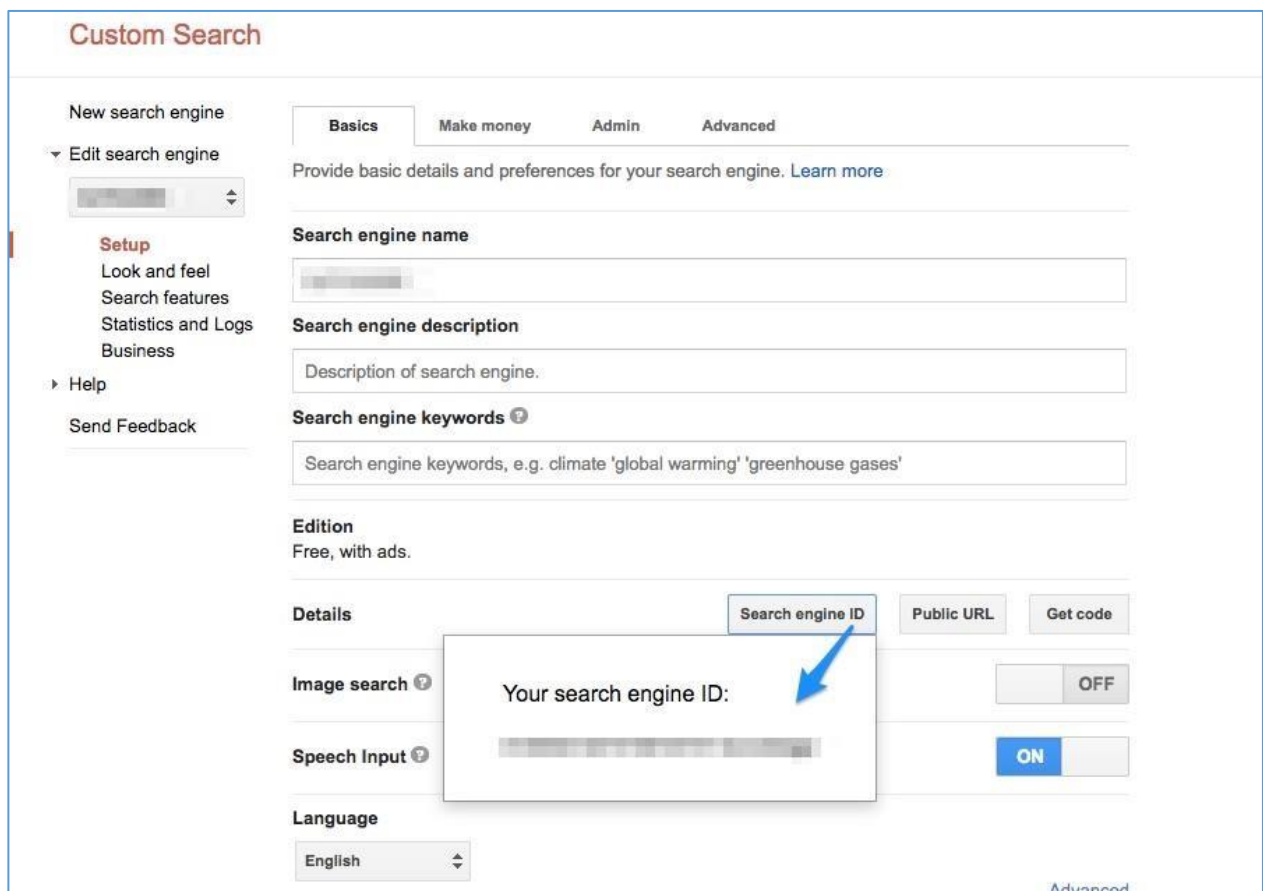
Custom Search

New search engine
Edit search engine
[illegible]
Setup
Look and feel
Search features
Statistics and Logs
Business
Help
Send Feedback

| Basics | Make money | Admin | Advanced |
|---|---|---|---|

Provide basic details and preferences for your search engine. Learn more

Search engine name
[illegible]

Search engine description
Description of search engine.

Search engine keywords
Search engine keywords, e.g. climate 'global warming' 'greenhouse gases'

Edition
Free, with ads.

Details
Search engine ID
Public URL
Get code

Your search engine ID:
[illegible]

Image search
OFF

Speech Input
ON

Language
English

Advanced